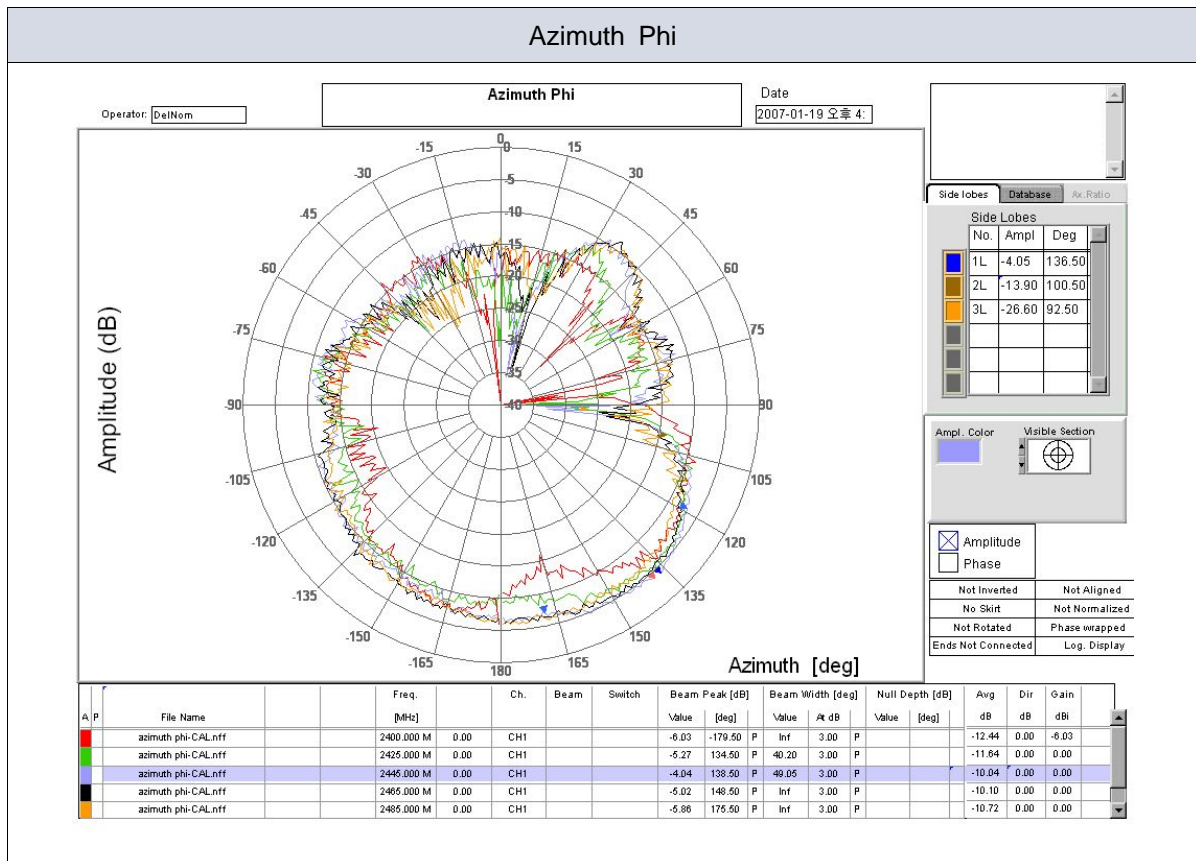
Azimuth Phi

Operator: DelNom

Azimuth Phi

Date
2007-01-19 오후 4:

Amplitude (dB)

0 15 30 45 60 75 90 105 120 135 150 165 180 -165 -150 -135 -120 -105 -90 -75 -60 -45 -30 -15

0 -5 -10 -15 -20 -25 -30 -35 -40

Azimuth [deg]

Side lobes | Database | Ax.Ratio

Side Lobes

| No. | Ampl | Deg |
|---|---|---|
| 1L | -4.05 | 136.50 |
| 2L | -13.90 | 100.50 |
| 3L | -26.60 | 92.50 |

Ampl. Color

Visible Section

Amplitude
Phase

| Not Inverted | Not Aligned |
|---|---|
| No Skirt | Not Normalized |
| Not Rotated | Phase wrapped |
| Ends Not Connected | Log. Display |

| A | P | File Name | | | Freq. [MHz] | | Ch. | Beam | Switch | Beam Peak [dB] Value | [deg] | | Beam Width [deg] Value | At dB | | Null Depth [dB] Value | [deg] | Avg dB | Dir dB | Gain dBi |
|---|---|---|---|---|---|---|---|---|---|---|---|---|---|---|---|---|---|---|---|---|
| | | azimuth phi-CAL.nff | | | 2400.000 M | 0.00 | CH1 | | | -6.03 | -179.50 | P | Inf | 3.00 | P | | | -12.44 | 0.00 | -6.03 |
| | | azimuth phi-CAL.nff | | | 2425.000 M | 0.00 | CH1 | | | -5.27 | 134.50 | P | 40.20 | 3.00 | P | | | -11.64 | 0.00 | 0.00 |
| | | azimuth phi-CAL.nff | | | 2445.000 M | 0.00 | CH1 | | | -4.04 | 138.50 | P | 49.05 | 3.00 | P | | | -10.04 | 0.00 | 0.00 |
| | | azimuth phi-CAL.nff | | | 2465.000 M | 0.00 | CH1 | | | -5.02 | 148.50 | P | Inf | 3.00 | P | | | -10.10 | 0.00 | 0.00 |
| | | azimuth phi-CAL.nff | | | 2485.000 M | 0.00 | CH1 | | | -5.86 | 175.50 | P | Inf | 3.00 | P | | | -10.72 | 0.00 | 0.00 |